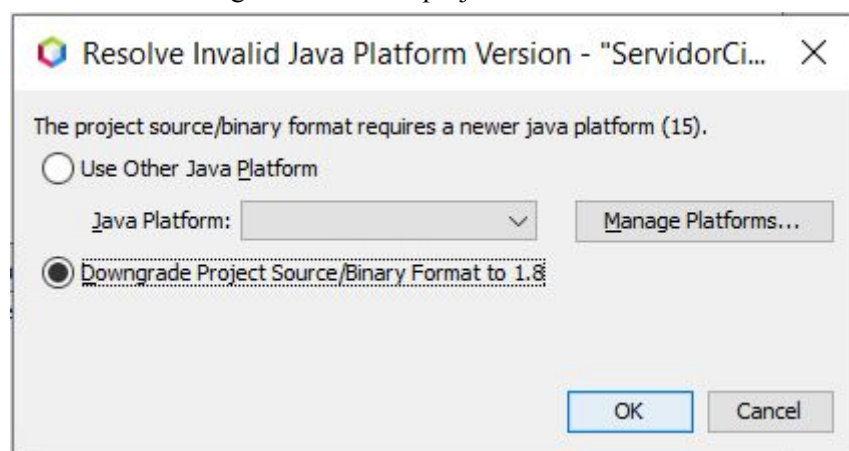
Resolve Invalid Java Platform Version - "ServidorCi...

The project source/binary format requires a newer java platform (15).

Use Other Java Platform

Java Platform:

Manage Platforms...

Downgrade Project Source/Binary Format to 1.8

OK

Cancel